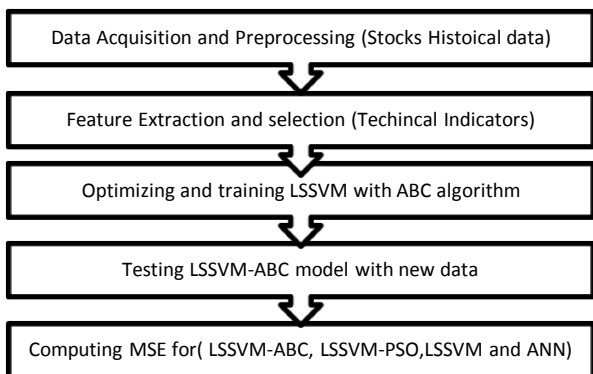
Data Acquisition and Preprocessing (Stocks Histoical data)

Feature Extraction and selection (Techincal Indicators)

Optimizing and training LSSVM with ABC algorithm

Testing LSSVM-ABC model with new data

Computing MSE for( LSSVM-ABC, LSSVM-PSO,LSSVM and ANN)